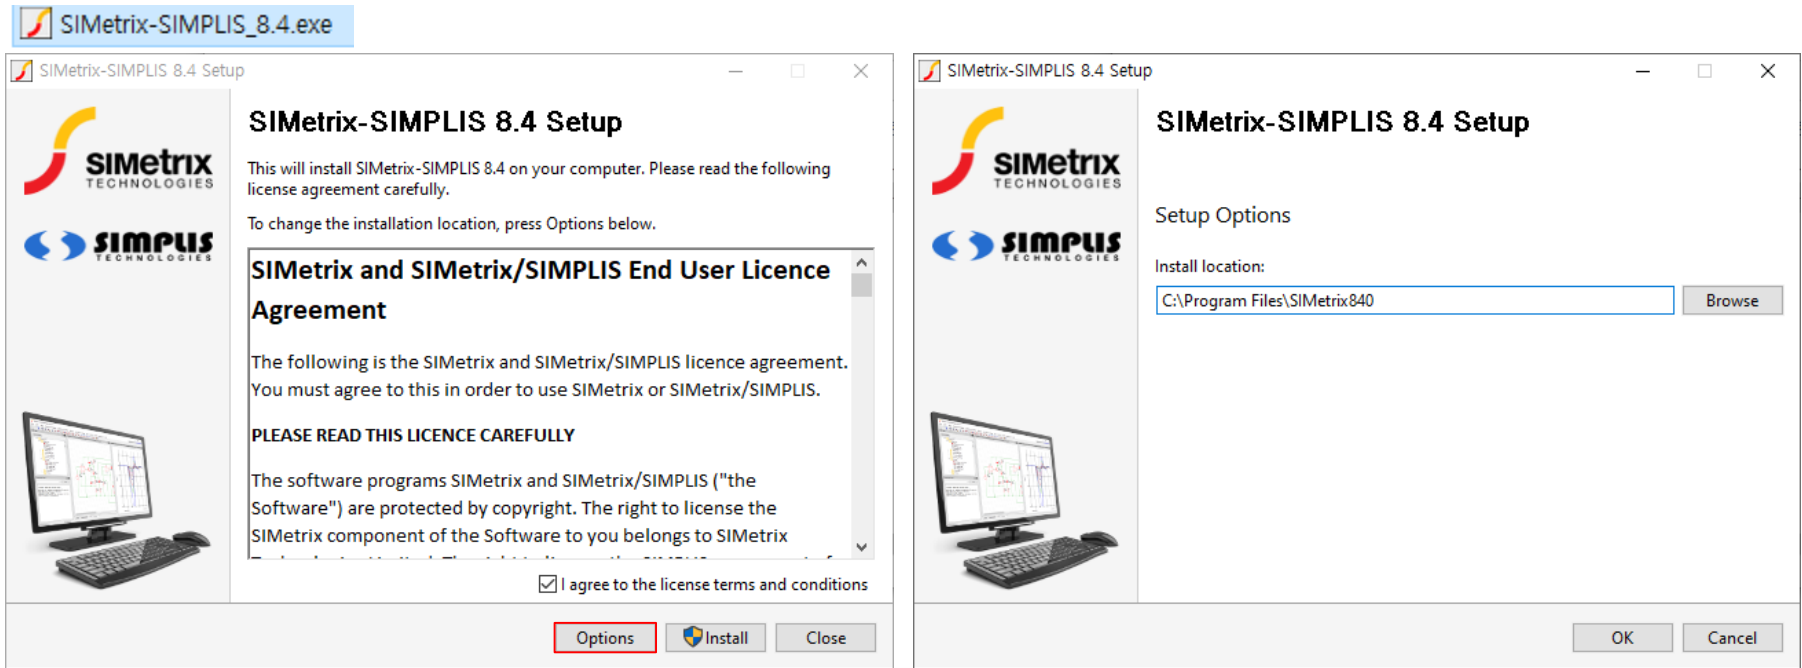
SIMetrix-SIMPLIS_8.4.exe

SIMetrix-SIMPLIS 8.4 Setup

SIMetrix TECHNOLOGIES

SIMPLIS TECHNOLOGIES

SIMetrix-SIMPLIS 8.4 Setup

This will install SIMetrix-SIMPLIS 8.4 on your computer. Please read the following license agreement carefully.

To change the installation location, press Options below.

SIMetrix and SIMetrix/SIMPLIS End User Licence Agreement

The following is the SIMetrix and SIMetrix/SIMPLIS licence agreement. You must agree to this in order to use SIMetrix or SIMetrix/SIMPLIS.

PLEASE READ THIS LICENCE CAREFULLY

The software programs SIMetrix and SIMetrix/SIMPLIS ("the Software") are protected by copyright. The right to license the SIMetrix component of the Software to you belongs to SIMetrix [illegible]

I agree to the license terms and conditions

Options Install Close

SIMetrix-SIMPLIS 8.4 Setup

SIMetrix TECHNOLOGIES

SIMPLIS TECHNOLOGIES

SIMetrix-SIMPLIS 8.4 Setup

Setup Options

Install location:

C:\Program Files\SIMetrix840

Browse

OK Cancel